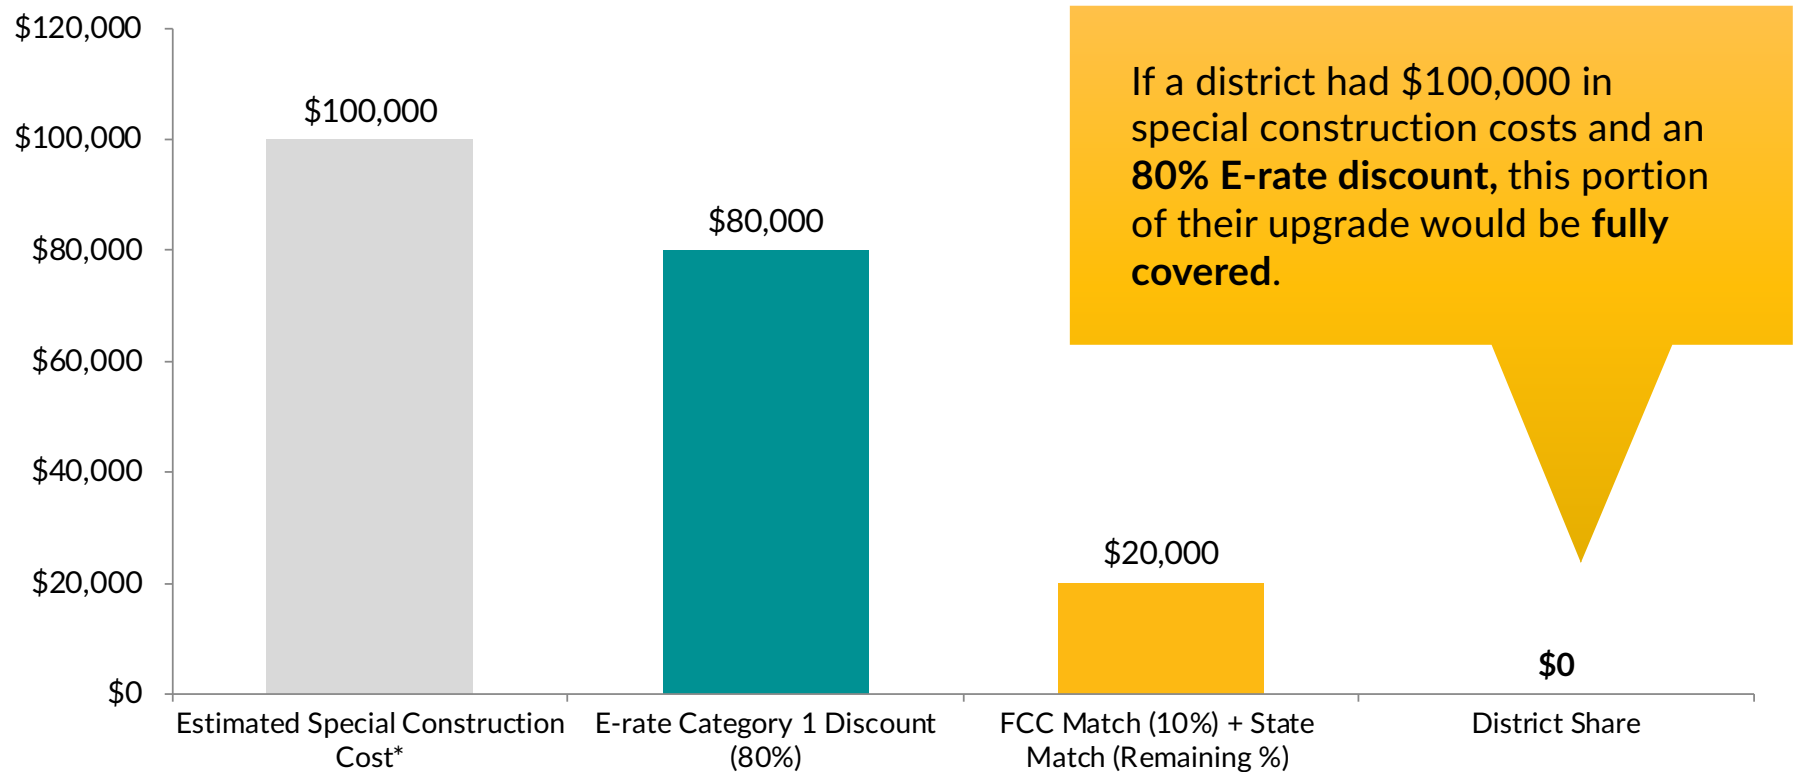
$120,000
$100,000
$80,000
$60,000
$40,000
$20,000
$0

$100,000
$80,000
$20,000
$0

If a district had $100,000 in special construction costs and an **80% E-rate discount,** this portion of their upgrade would be **fully covered**.

Estimated Special Construction Cost*
E-rate Category 1 Discount (80%)
FCC Match (10%) + State Match (Remaining %)
District Share